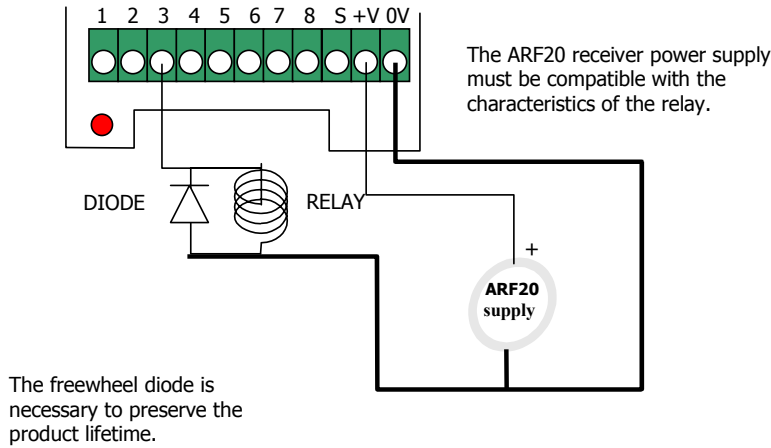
1 2 3 4 5 6 7 8 S +V 0V

The ARF20 receiver power supply must be compatible with the characteristics of the relay.

DIODE

RELAY

+

ARF20 supply

The freewheel diode is necessary to preserve the product lifetime.